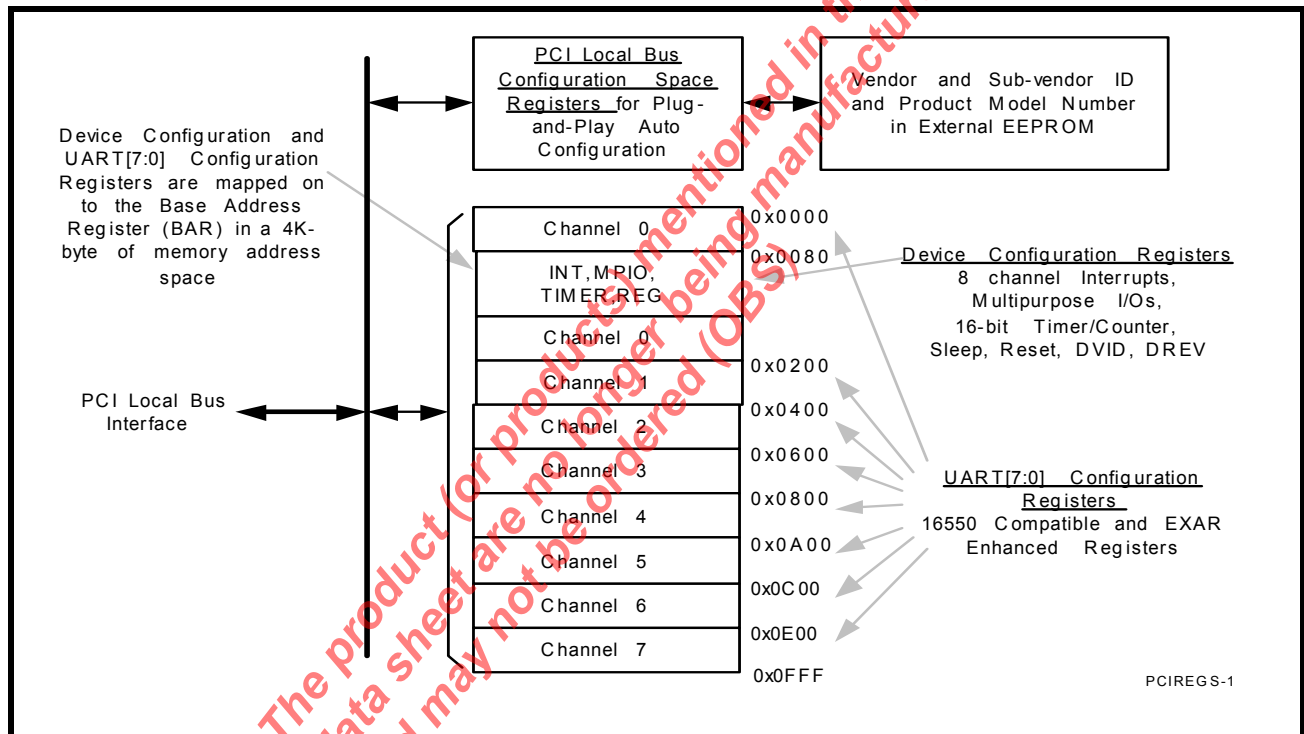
PCI Local Bus Configuration Space Registers for Plug-and-Play Auto Configuration

Vendor and Sub-vendor ID and Product Model Number in External EEPROM

Device Configuration and UART[7:0] Configuration Registers are mapped on to the Base Address Register (BAR) in a 4K-byte of memory address space

Channel 0
INT, MPIO, TIMER, REG
Channel 0
Channel 1
Channel 2
Channel 3
Channel 4
Channel 5
Channel 6
Channel 7

0x0000
0x0080
0x0200
0x0400
0x0600
0x0800
0x0A00
0x0C00
0x0E00
0x0FFF

Device Configuration Registers
8 channel Interrupts, Multipurpose I/Os, 16-bit Timer/Counter, Sleep, Reset, DVID, DREV

PCI Local Bus Interface

UART[7:0] Configuration Registers
16550 Compatible and EXAR Enhanced Registers

PCIREGS-1

The product (or products mentioned in this data sheet are no longer being manufactured and may not be ordered (OBS)